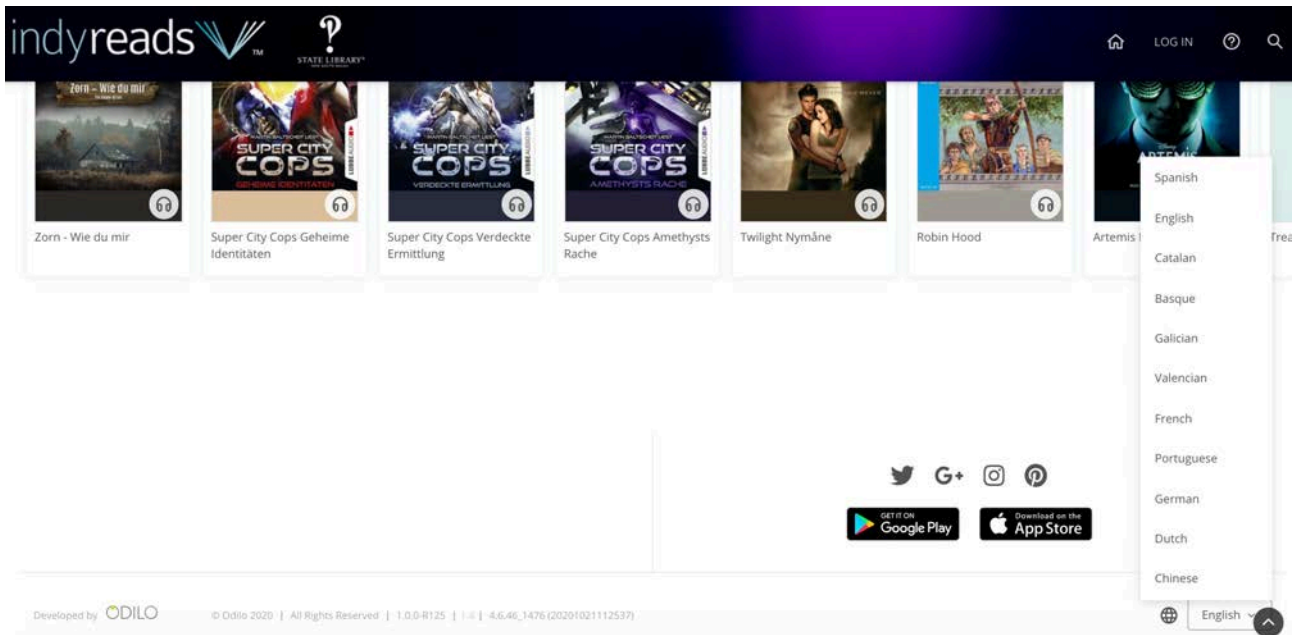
indyreads™ STATE LIBRARY

LOG IN

Zorn – Wie du mir

SUPER CITY COPS GEHEIME IDENTITÄTEN

SUPER CITY COPS VERDECKTE ERMITTLUNG

SUPER CITY COPS AMETHYSTS RACHE

ARTEMIS

Zorn - Wie du mir

Super City Cops Geheime Identitäten

Super City Cops Verdeckte Ermittlung

Super City Cops Amethysts Rache

Twilight Nymåne

Robin Hood

Artemis

Trea

Spanish

English

Catalan

Basque

Galician

Valencian

French

Portuguese

German

Dutch

Chinese

GET IT ON Google Play

Download on the App Store

Developed by ODILO

© Odilo 2020 | All Rights Reserved | 1.0.0-R125 | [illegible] | 4.6.46_1476 (20201021112537)

English